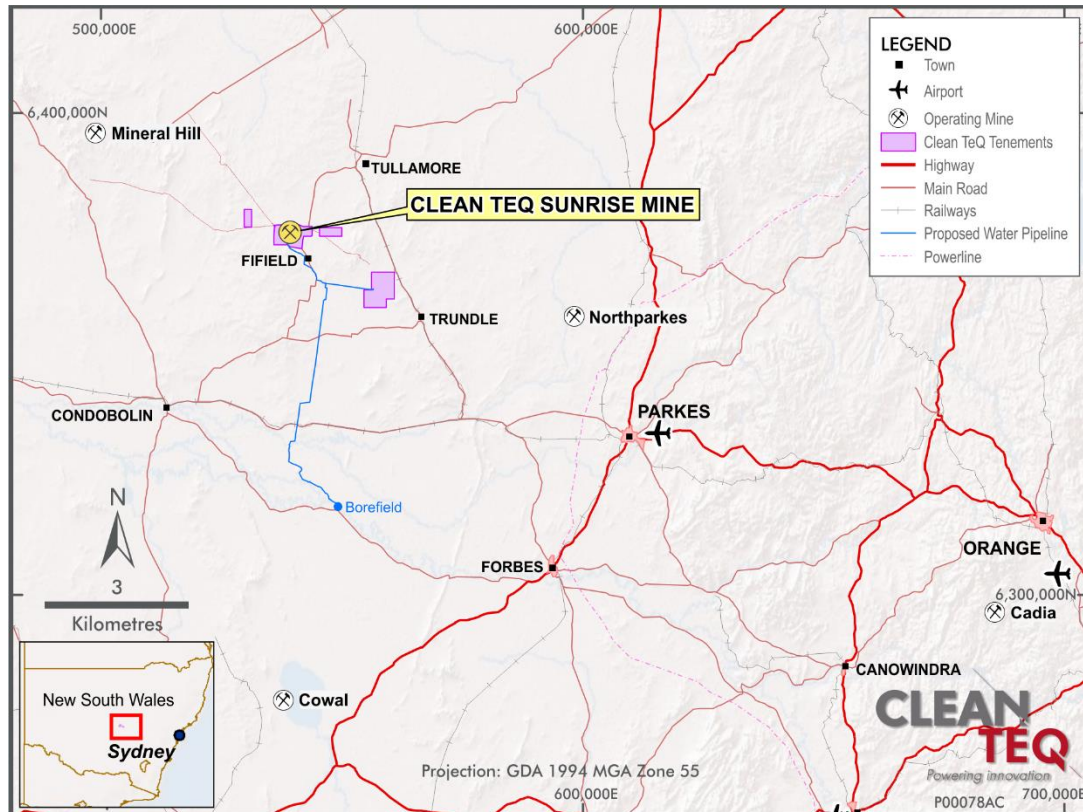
500,000E

600,000E

LEGEND
Town
Airport
Operating Mine
Clean TeQ Tenements
Highway
Main Road
Railways
Proposed Water Pipeline
Powerline

6,400,000N

Mineral Hill

TULLAMORE

CLEAN TEQ SUNRISE MINE

FIFIELD

TRUNDLE

Northparkes

CONDOBOLIN

PARKES

Borefield

N

3

Kilometres

FORBES

ORANGE

6,300,000N

Cadia

CANOWINDRA

New South Wales

Sydney

Cowal

CLEAN TEQ
Powering innovation

Projection: GDA 1994 MGA Zone 55

600,000E

P00078AC

700,000E